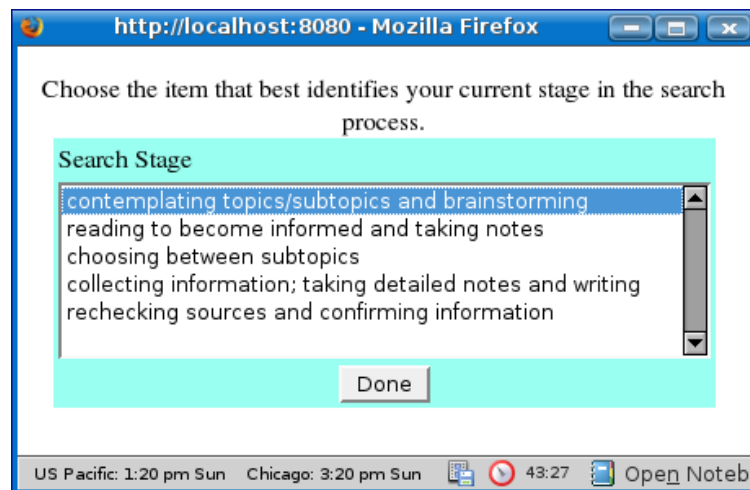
http://localhost:8080 - Mozilla Firefox

Choose the item that best identifies your current stage in the search process.

Search Stage

contemplating topics/subtopics and brainstorming
reading to become informed and taking notes
choosing between subtopics
collecting information; taking detailed notes and writing
rechecking sources and confirming information

Done

US Pacific: 1:20 pm Sun Chicago: 3:20 pm Sun 43:27 Open Noteb